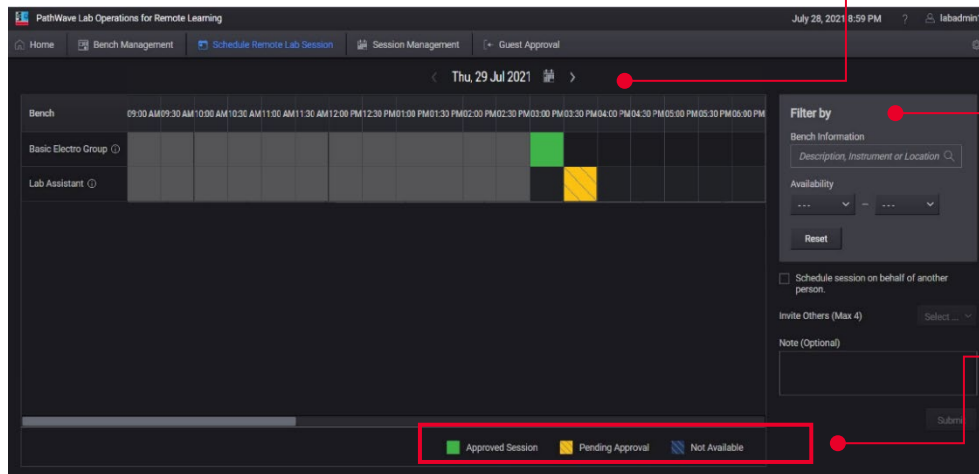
PathWave Lab Operations for Remote Learning

July 28, 2021 8:59 PM ? labadmin

Home Bench Management Schedule Remote Lab Session Session Management Guest Approval

Thu, 29 Jul 2021

| Bench | 09:00 AM | 09:30 AM | 10:00 AM | 10:30 AM | 11:00 AM | 11:30 AM | 12:00 PM | 12:30 PM | 01:00 PM | 01:30 PM | 02:00 PM | 02:30 PM | 03:00 PM | 03:30 PM | 04:00 PM | 04:30 PM | 05:00 PM | 05:30 PM | 06:00 PM |
|---|---|---|---|---|---|---|---|---|---|---|---|---|---|---|---|---|---|---|---|
| Basic Electro Group ⓘ | | | | | | | | | | | | | | | | | | | |
| Lab Assistant ⓘ | | | | | | | | | | | | | | | | | | | |

Approved Session Pending Approval Not Available

Filter by

Bench Information

Description, Instrument or Location

Availability

--- – ---

Reset

Schedule session on behalf of another person.

Invite Others (Max 4)

Select ...

Note (Optional)

Submi